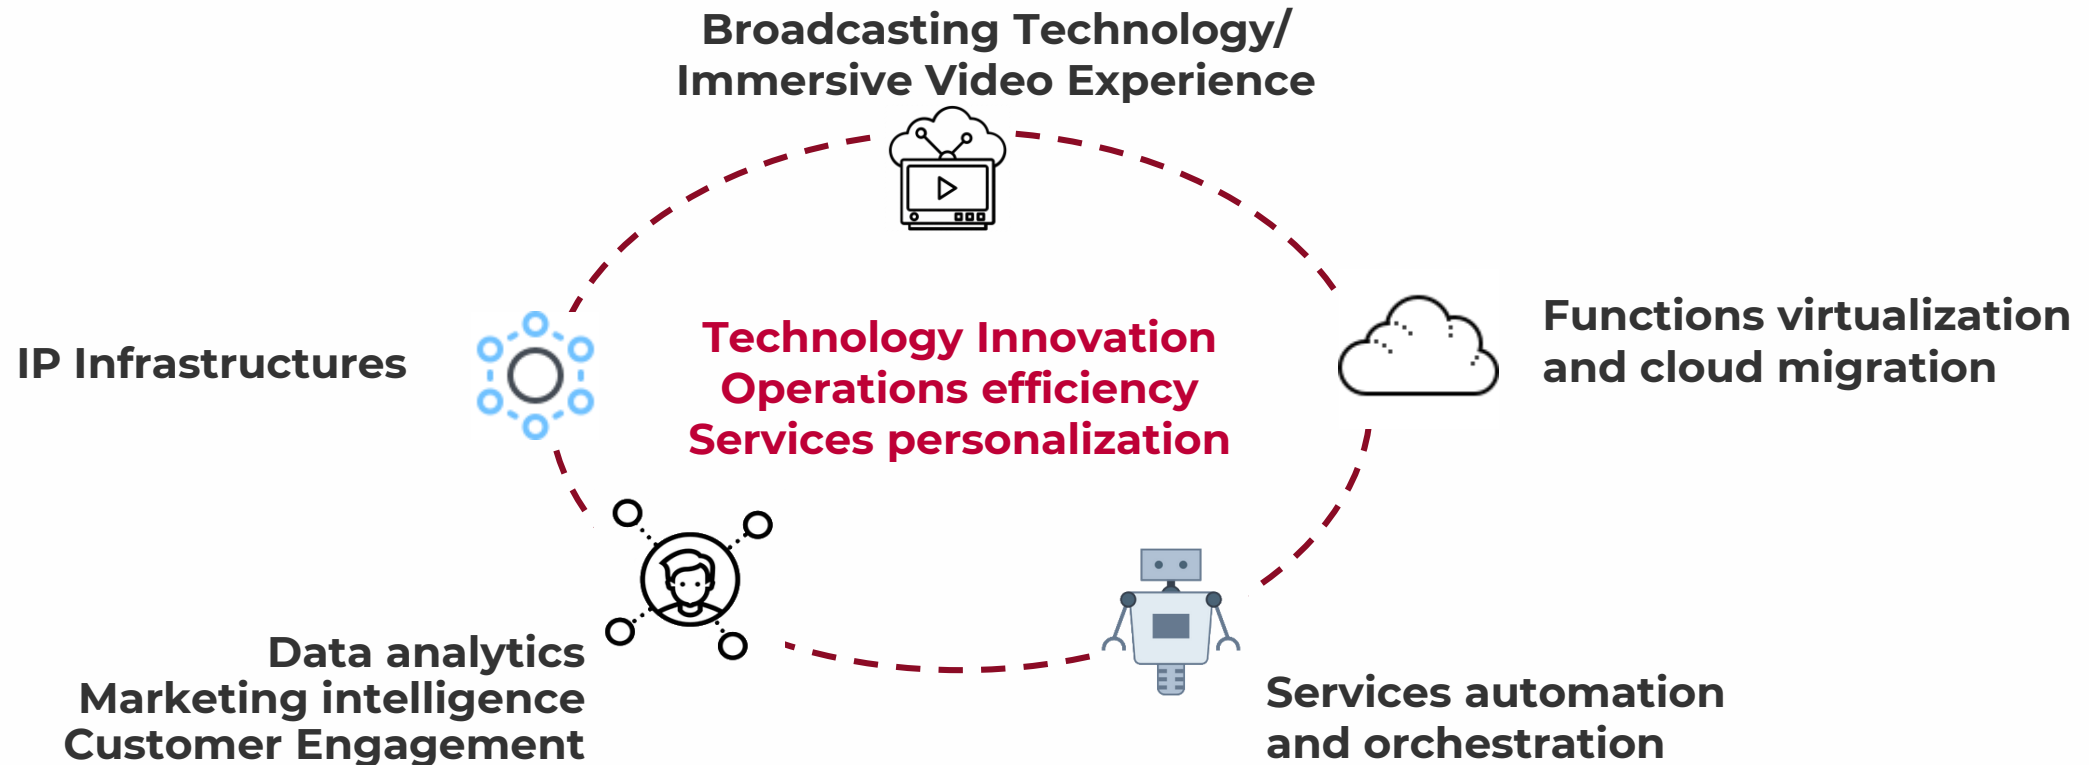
Broadcasting Technology/
Immersive Video Experience

IP Infrastructures

Technology Innovation
Operations efficiency
Services personalization

Functions virtualization
and cloud migration

Data analytics
Marketing intelligence
Customer Engagement

Services automation
and orchestration